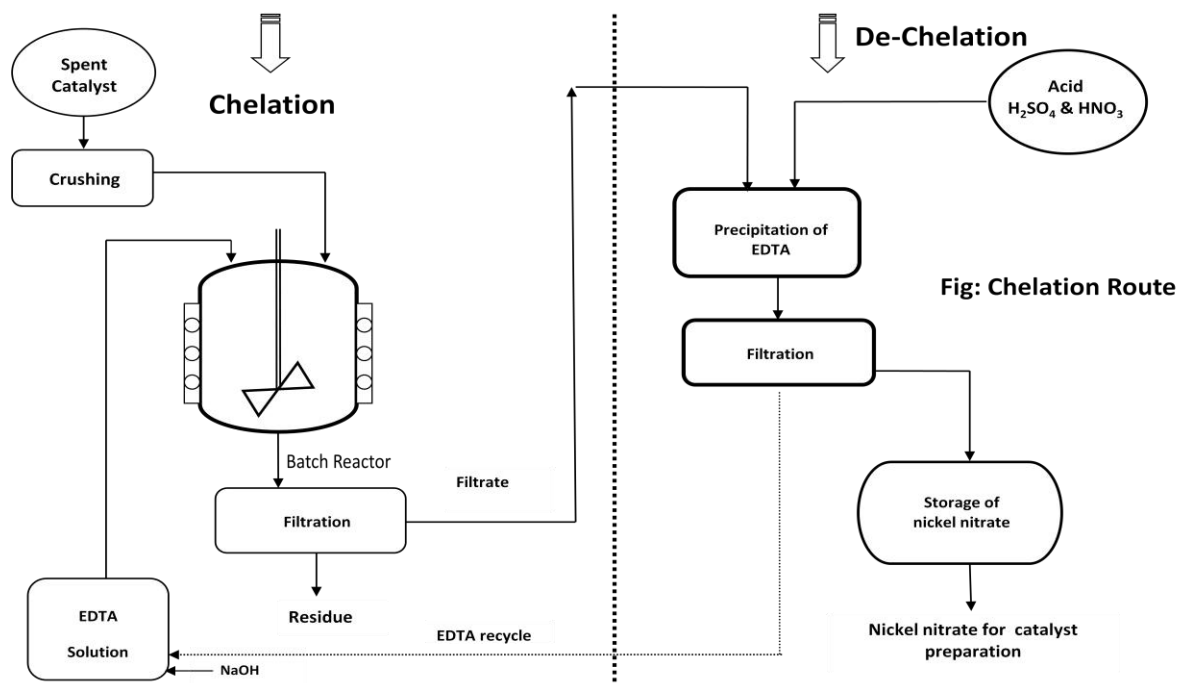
Spent Catalyst

Chelation

Crushing

Batch Reactor

Filtration

Filtrate

Residue

EDTA

Solution

NaOH

EDTA recycle

De-Chelation

Acid $H_2SO_4$ & $HNO_3$

Precipitation of EDTA

Fig: Chelation Route

Filtration

Storage of nickel nitrate

Nickel nitrate for catalyst preparation